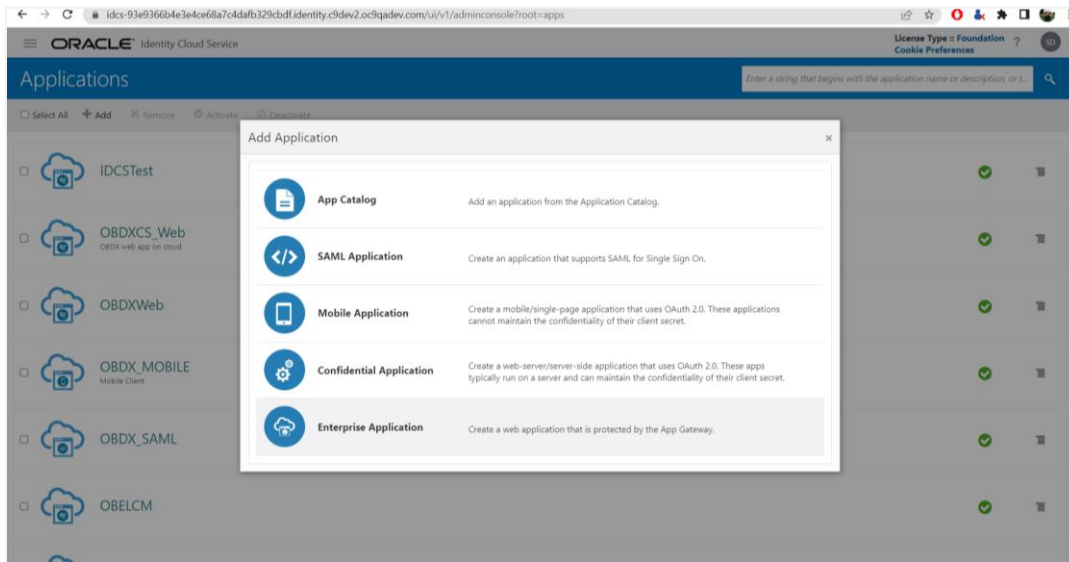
idcs-93e9366b4e3e4ce68a7c4dafb329cbdf.identity.c9dev2.oc9qadev.com/ui/v1/adminconsole?root=apps

ORACLE Identity Cloud Service

License Type :: Foundation
Cookie Preferences

SD

Applications

Enter a string that begins with the application name or description, or t...

Select All + Add Remove Activate Deactivate

IDCSTest

OBDXCS_Web
OBDX web app on cloud

OBDXWeb

OBDX_MOBILE
Mobile Client

OBDX_SAML

OBELCM

Add Application

×

App Catalog
Add an application from the Application Catalog.

SAML Application
Create an application that supports SAML for Single Sign On.

Mobile Application
Create a mobile/single-page application that uses OAuth 2.0. These applications cannot maintain the confidentiality of their client secret.

Confidential Application
Create a web-server/server-side application that uses OAuth 2.0. These apps typically run on a server and can maintain the confidentiality of their client secret.

Enterprise Application
Create a web application that is protected by the App Gateway.